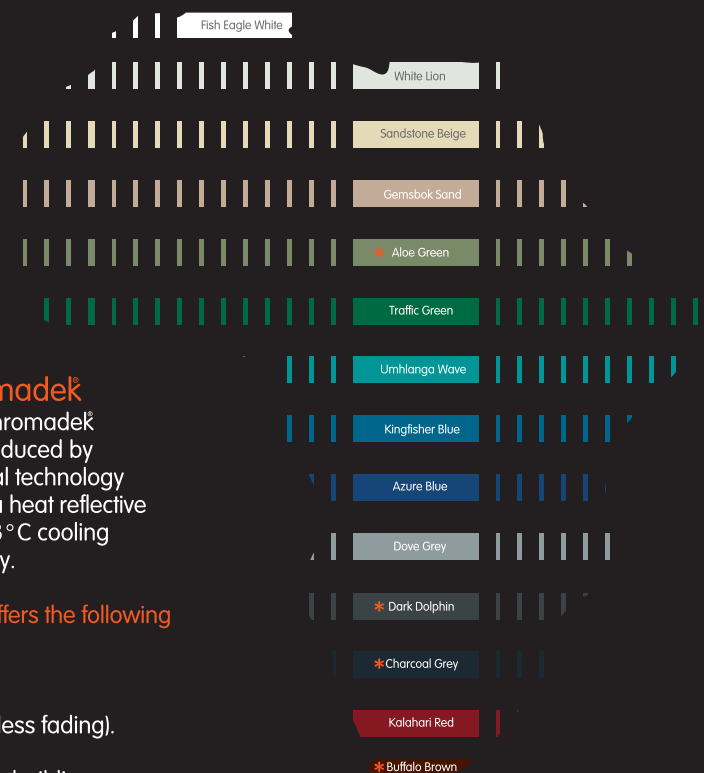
Fish Eagle White

White Lion

Sandstone Beige

Gemsbok Sand

* Aloe Green

Traffic Green

Umhlanga Wave

Kingfisher Blue

Azure Blue

Dove Grey

* Dark Dolphin

*Charcoal Grey

Kalahari Red

*Buffalo Brown

madek®

romadek® duced by l technology heat reflective °C cooling y.

ffers the following

ess fading).